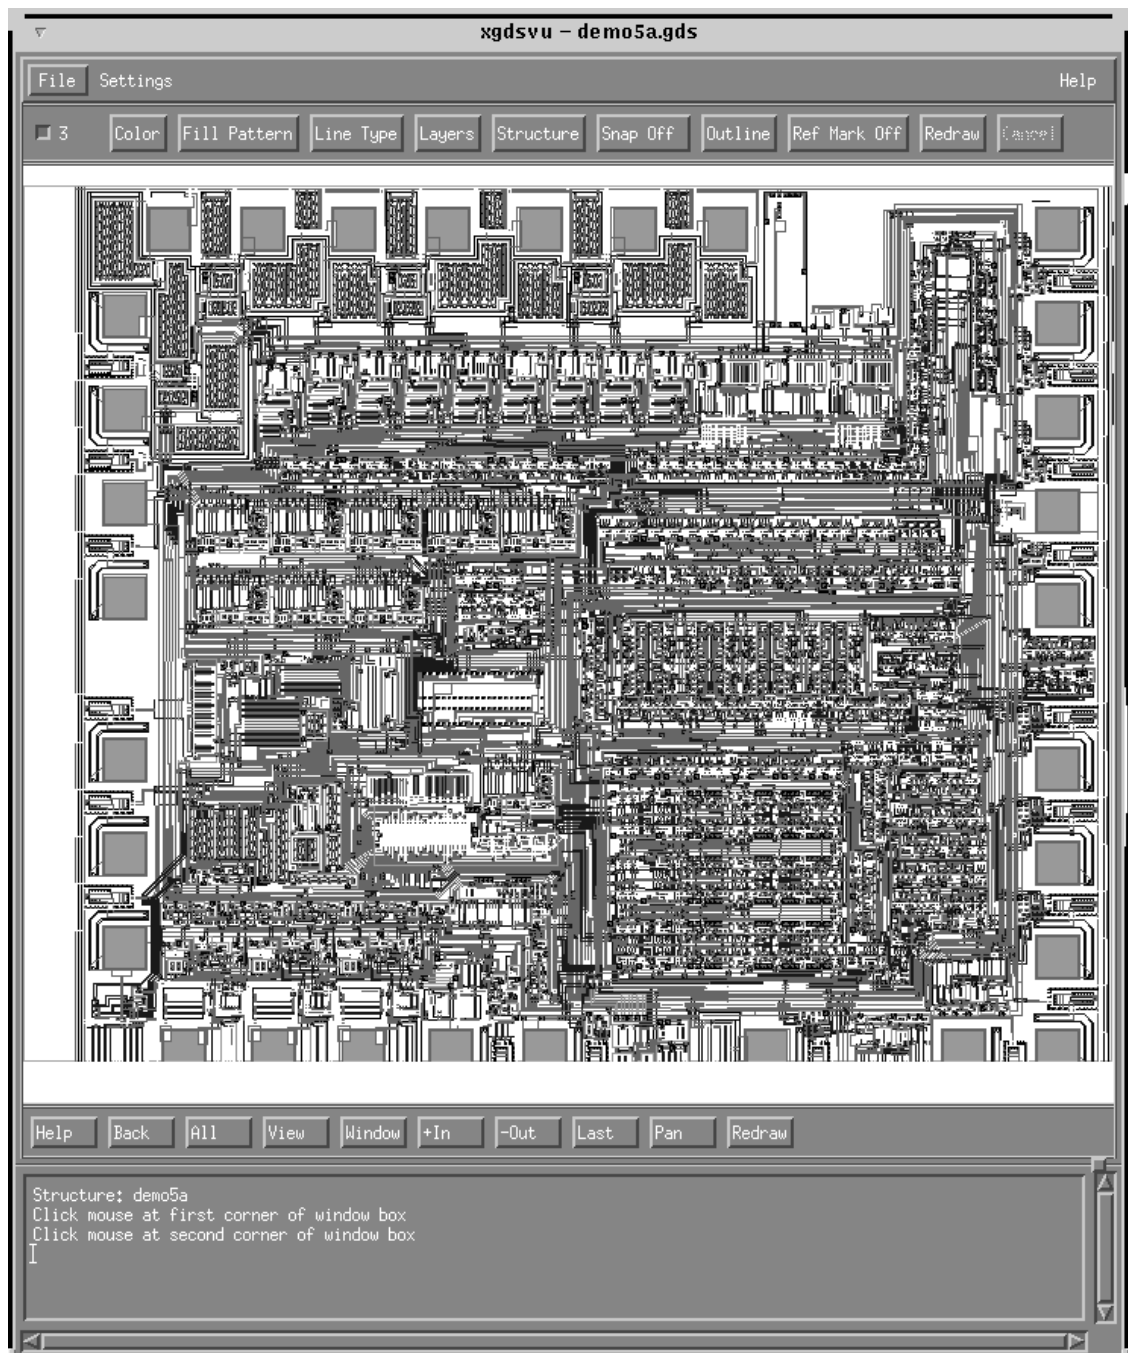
xgdsvu – demo5a.gds

File Settings Help

3 Color Fill Pattern Line Type Layers Structure Snap Off Outline Ref Mark Off Redraw Cancel

Help Back All View Window +In -Out Last Pan Redraw

Structure: demo5a
Click mouse at first corner of window box
Click mouse at second corner of window box